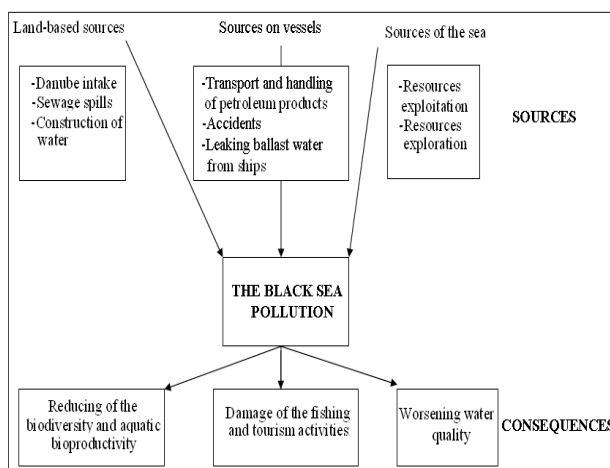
Land-based sources

Sources on vessels

Sources of the sea

-Danube intake
-Sewage spills
-Construction of water

-Transport and handling of petroleum products
-Accidents
-Leaking ballast water from ships

-Resources exploitation
-Resources exploration

SOURCES

THE BLACK SEA POLLUTION

Reducing of the biodiversity and aquatic bioproductivity

Damage of the fishing and tourism activities

Worsening water quality

CONSEQUENCES